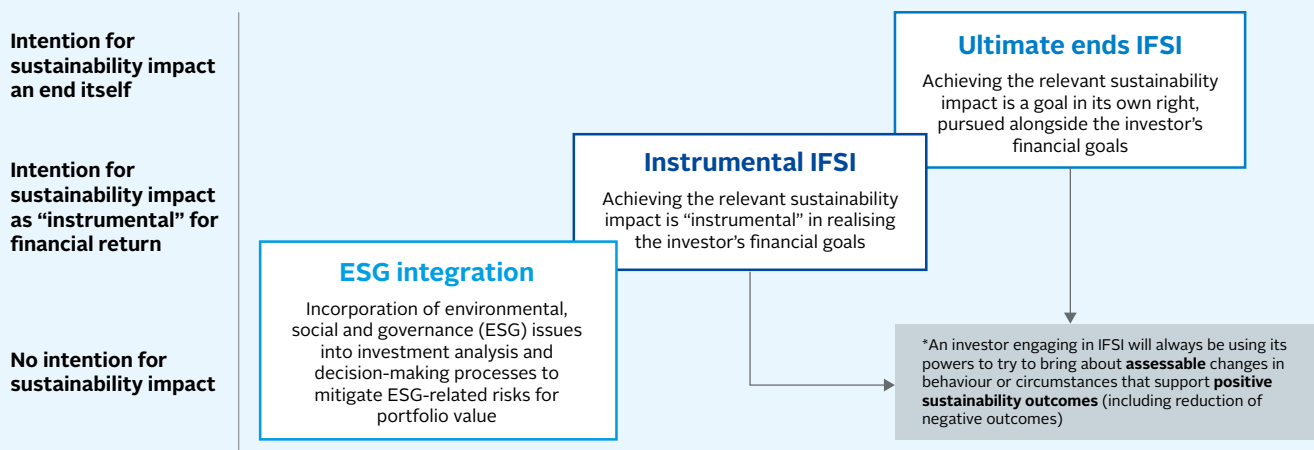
Intention for sustainability impact an end itself

Intention for sustainability impact as “instrumental” for financial return

No intention for sustainability impact

Ultimate ends IFSI

Achieving the relevant sustainability impact is a goal in its own right, pursued alongside the investor’s financial goals

Instrumental IFSI

Achieving the relevant sustainability impact is “instrumental” in realising the investor’s financial goals

ESG integration

Incorporation of environmental, social and governance (ESG) issues into investment analysis and decision-making processes to mitigate ESG-related risks for portfolio value

*An investor engaging in IFSI will always be using its powers to try to bring about assessable changes in behaviour or circumstances that support positive sustainability outcomes (including reduction of negative outcomes)